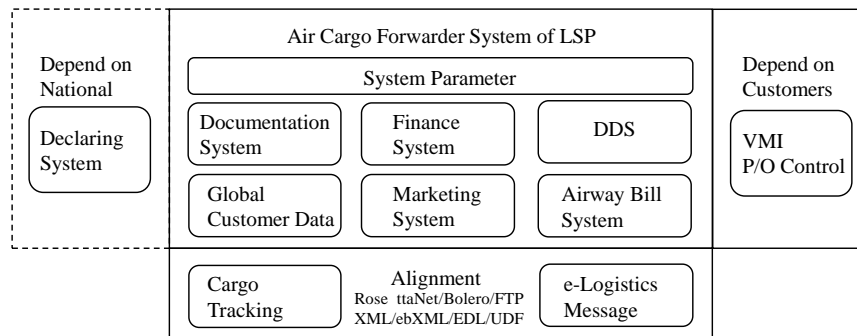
Depend on National

Declaring System

Air Cargo Forwarder System of LSP

System Parameter

Documentation System

Finance System

DDS

Global Customer Data

Marketing System

Airway Bill System

Depend on Customers

VMI P/O Control

Cargo Tracking

Alignment
Rose ttaNet/Bolero/FTP
XML/ebXML/EDL/UDF

e-Logistics Message